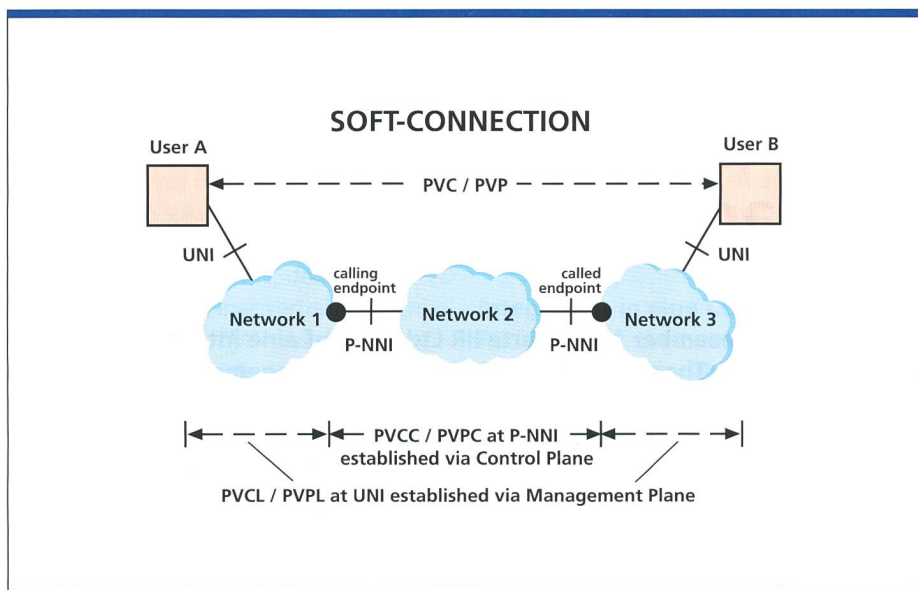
SOFT-CONNECTION

User A

User B

PVC / PVP

UNI

UNI

calling endpoint

called endpoint

Network 1

Network 2

Network 3

P-NNI

P-NNI

PVCC / PVPC at P-NNI established via Control Plane

PVCL / PVPL at UNI established via Management Plane